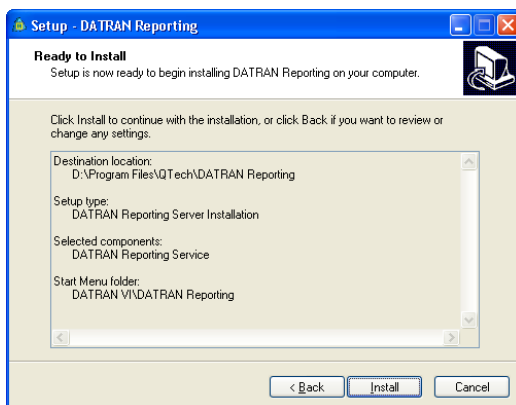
Setup - DATRAN Reporting

Ready to Install
Setup is now ready to begin installing DATRAN Reporting on your computer.

Click Install to continue with the installation, or click Back if you want to review or change any settings.

Destination location:
D:\Program Files\QTech\DATRAN Reporting

Setup type:
DATRAN Reporting Server Installation

Selected components:
DATRAN Reporting Service

Start Menu folder:
DATRAN VI\DATRAN Reporting

< Back
Install
Cancel